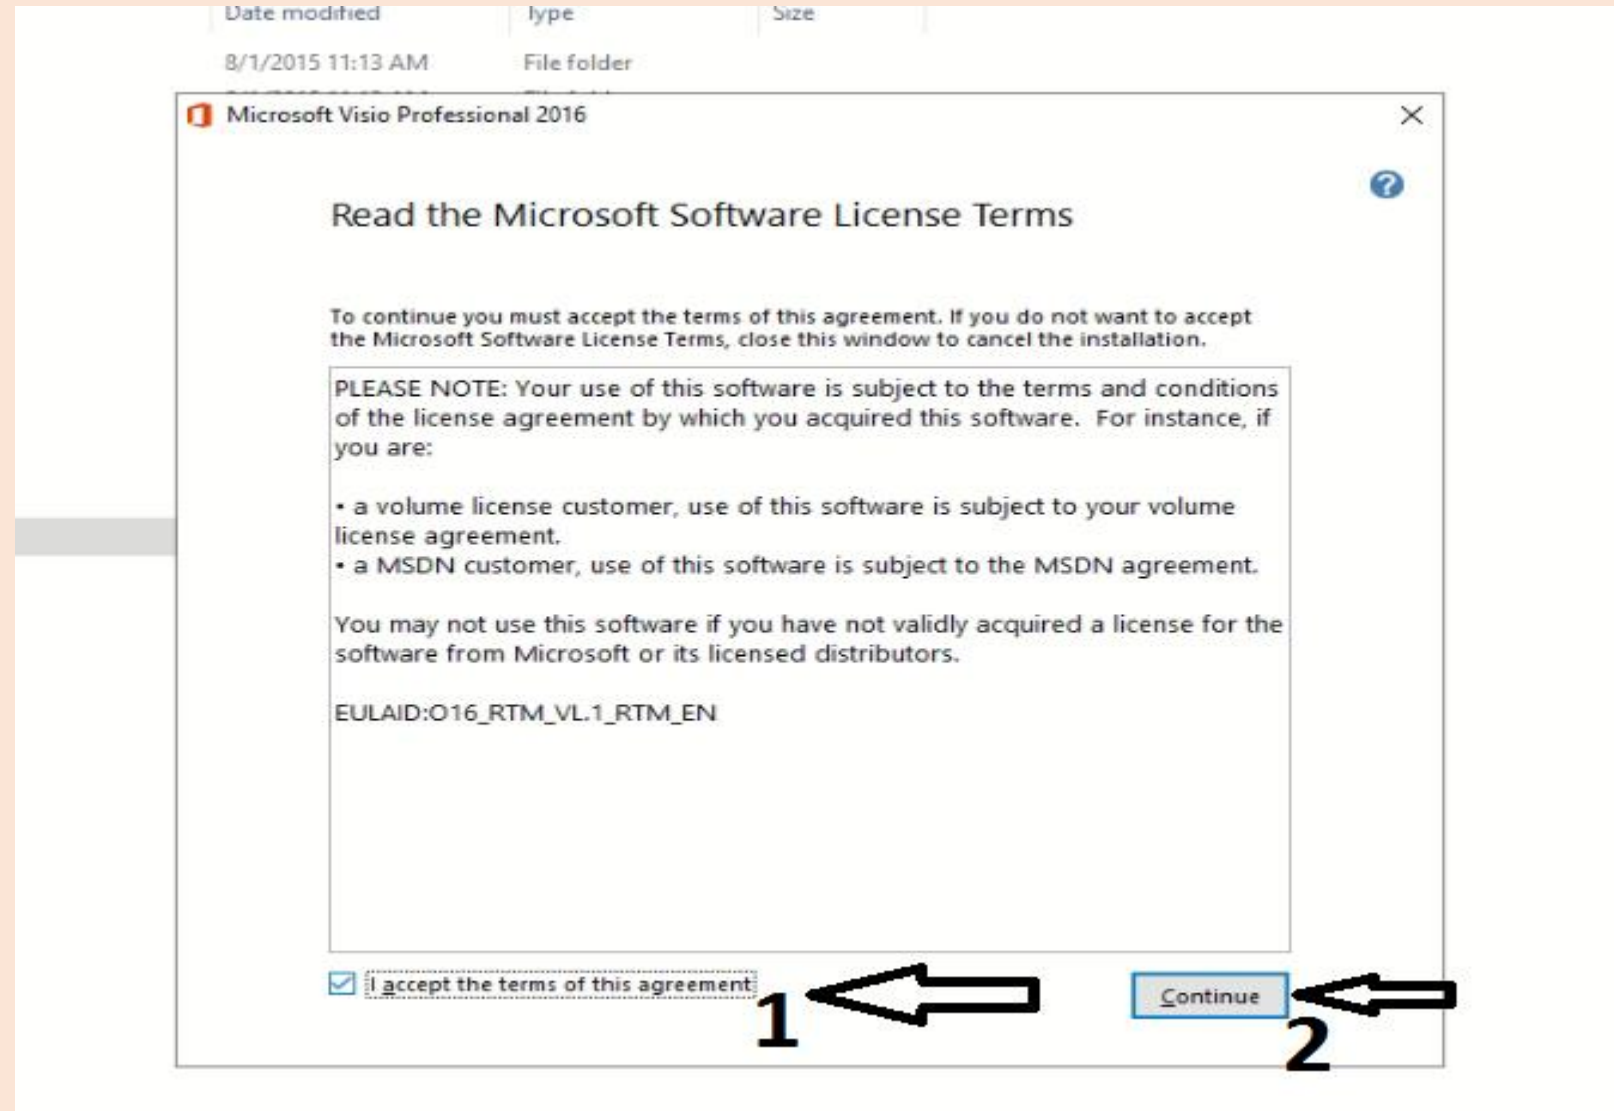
Date modified Type Size

8/1/2015 11:13 AM File folder

Microsoft Visio Professional 2016

Read the Microsoft Software License Terms

To continue you must accept the terms of this agreement. If you do not want to accept the Microsoft Software License Terms, close this window to cancel the installation.

PLEASE NOTE: Your use of this software is subject to the terms and conditions of the license agreement by which you acquired this software. For instance, if you are:

• a volume license customer, use of this software is subject to your volume license agreement.
• a MSDN customer, use of this software is subject to the MSDN agreement.

You may not use this software if you have not validly acquired a license for the software from Microsoft or its licensed distributors.

EULAID:O16_RTM_VL.1_RTM_EN

I accept the terms of this agreement

1

Continue

2